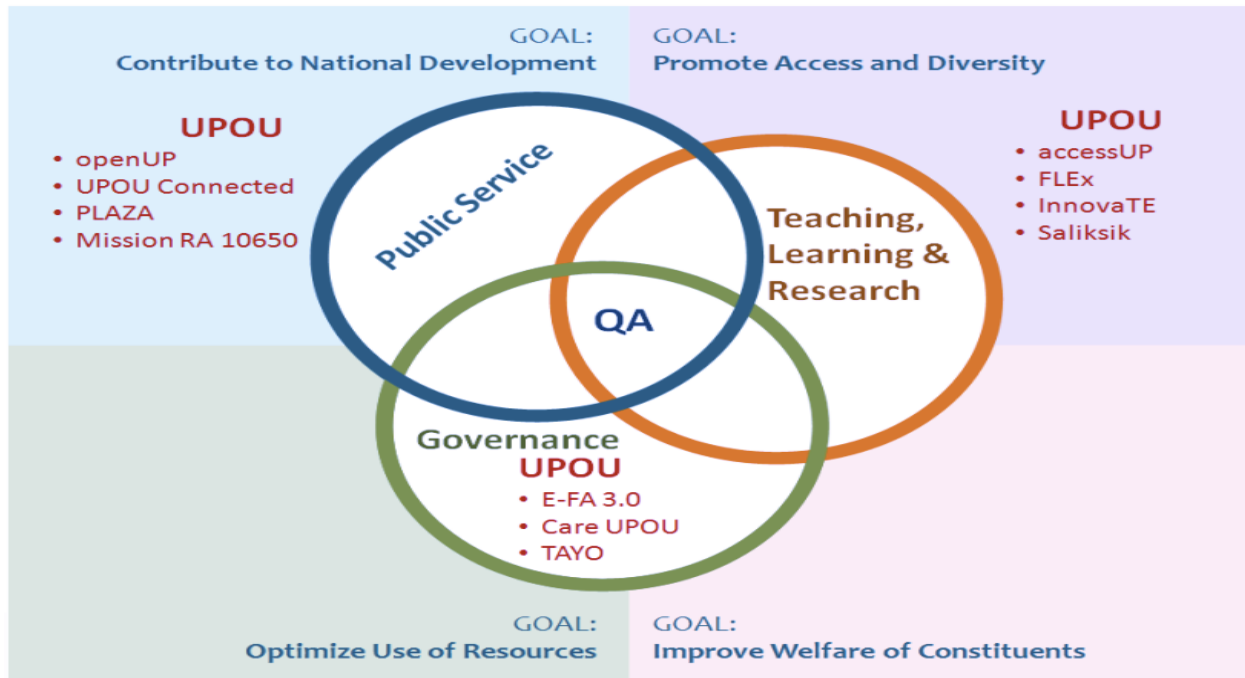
GOAL:
Contribute to National Development

GOAL:
Promote Access and Diversity

UPOU
• openUP
• UPOU Connected
• PLAZA
• Mission RA 10650

UPOU
• accessUP
• FLEx
• InnovaTE
• Saliksik

Public Service

Teaching, Learning & Research

QA

Governance
UPOU
• E-FA 3.0
• Care UPOU
• TAYO

GOAL:
Optimize Use of Resources

GOAL:
Improve Welfare of Constituents